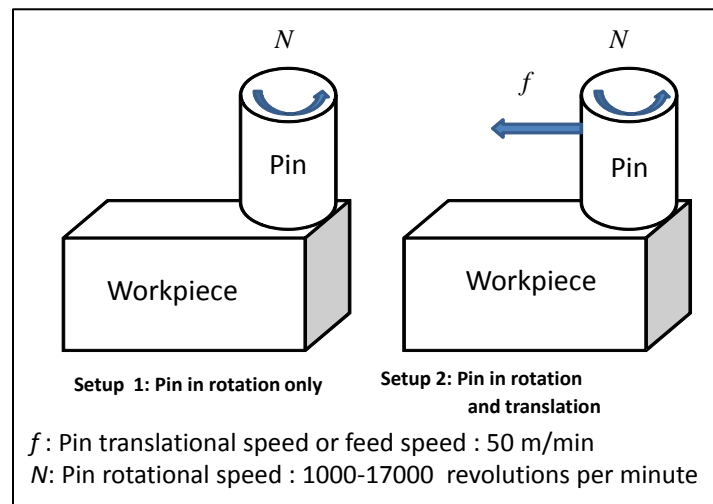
$N$

Pin

Workpiece

Setup 1: Pin in rotation only

$N$

$f$

Pin

Workpiece

Setup 2: Pin in rotation and translation

$f$ : Pin translational speed or feed speed : 50 m/min
$N$: Pin rotational speed : 1000-17000 revolutions per minute